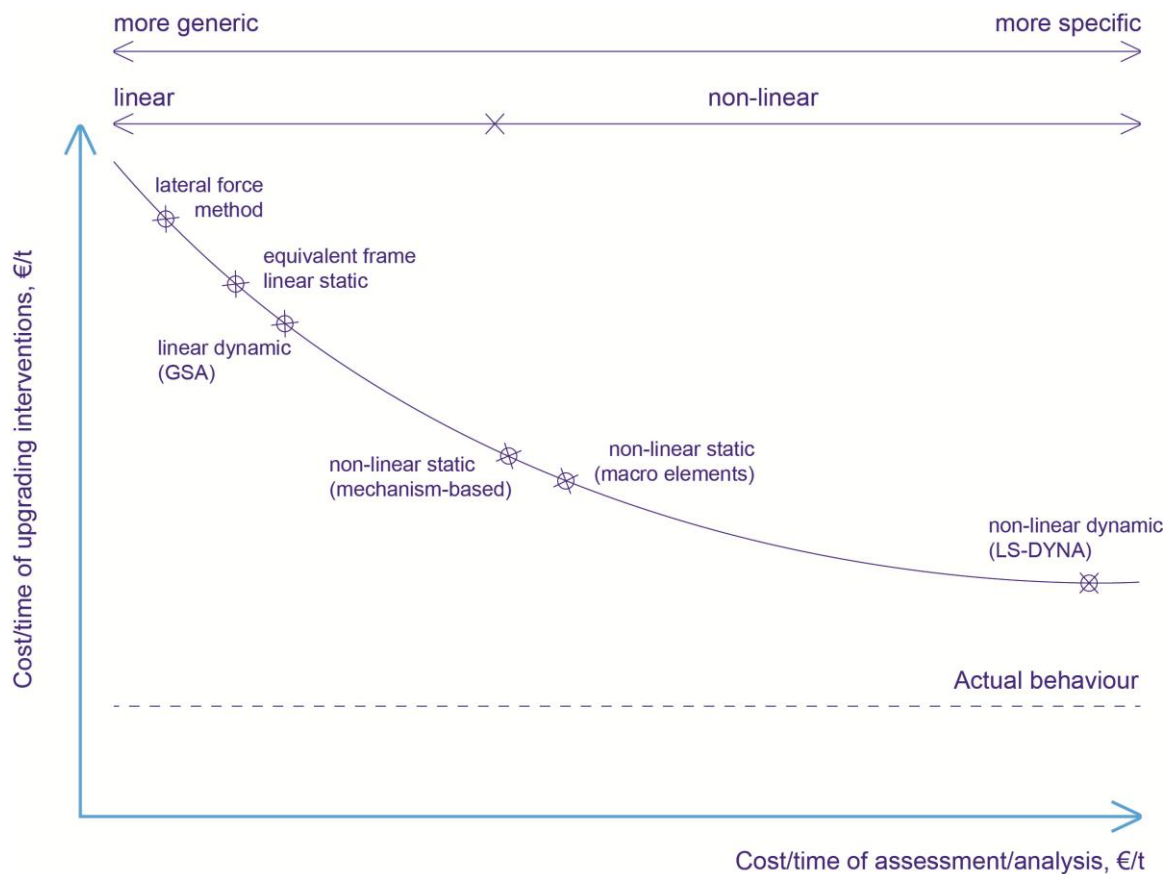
more generic

more specific

linear

non-linear

Cost/time of upgrading interventions, €/t

lateral force method

equivalent frame linear static

linear dynamic (GSA)

non-linear static (mechanism-based)

non-linear static (macro elements)

non-linear dynamic (LS-DYNA)

Actual behaviour

Cost/time of assessment/analysis, €/t